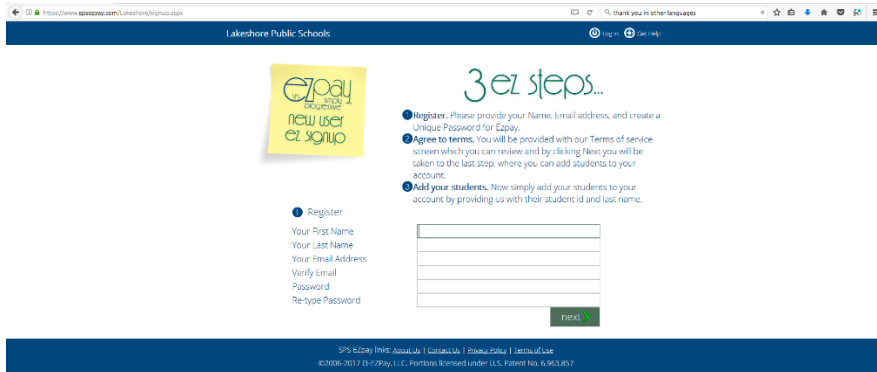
https://www.spsezpay.com/Lakeshore/signup.aspx

thank you in other languages

Lakeshore Public Schools

Log in Get Help

ezpay simply progressive

new user ez signup

3 ez steps...

1 Register. Please provide your Name, Email address, and create a Unique Password for Ezpay.

2 Agree to terms. You will be provided with our Terms of service screen which you can review and by clicking Next you will be taken to the last step, where you can add students to your account.

3 Add your students. Now simply add your students to your account by providing us with their student id and last name.

1 Register

Your First Name

Your Last Name

Your Email Address

Verify Email

Password

Re-type Password

next

SPS EZpay links: About Us | Contact Us | Privacy Policy | Terms of Use

©2006-2017 i3-EZPay, LLC. Portions licensed under U.S. Patent No. 6,963,857